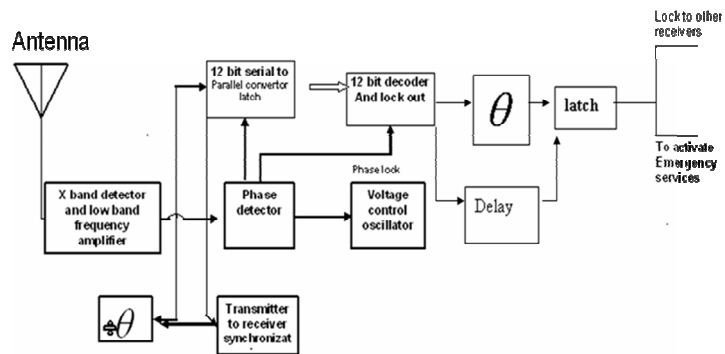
Antenna

12 bit serial to Parallel convertor latch

12 bit decoder And lock out

$\theta$

latch

Lock to other receivers

To activate Emergency services

X band detector and low band frequency amplifier

Phase detector

Phase lock

Voltage control oscillator

Delay

$\div\theta$

Transmitter to receiver synchronizat